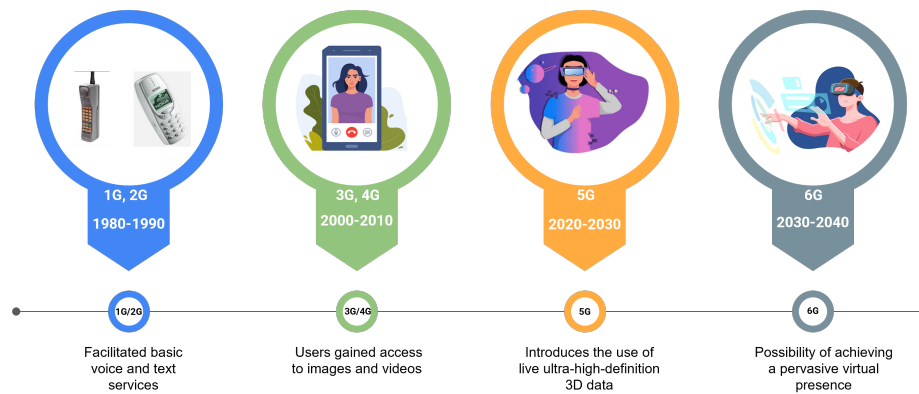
1G, 2G
1980-1990

3G, 4G
2000-2010

5G
2020-2030

6G
2030-2040

1G/2G

3G/4G

5G

6G

Facilitated basic voice and text services

Users gained access to images and videos

Introduces the use of live ultra-high-definition 3D data

Possibility of achieving a pervasive virtual presence